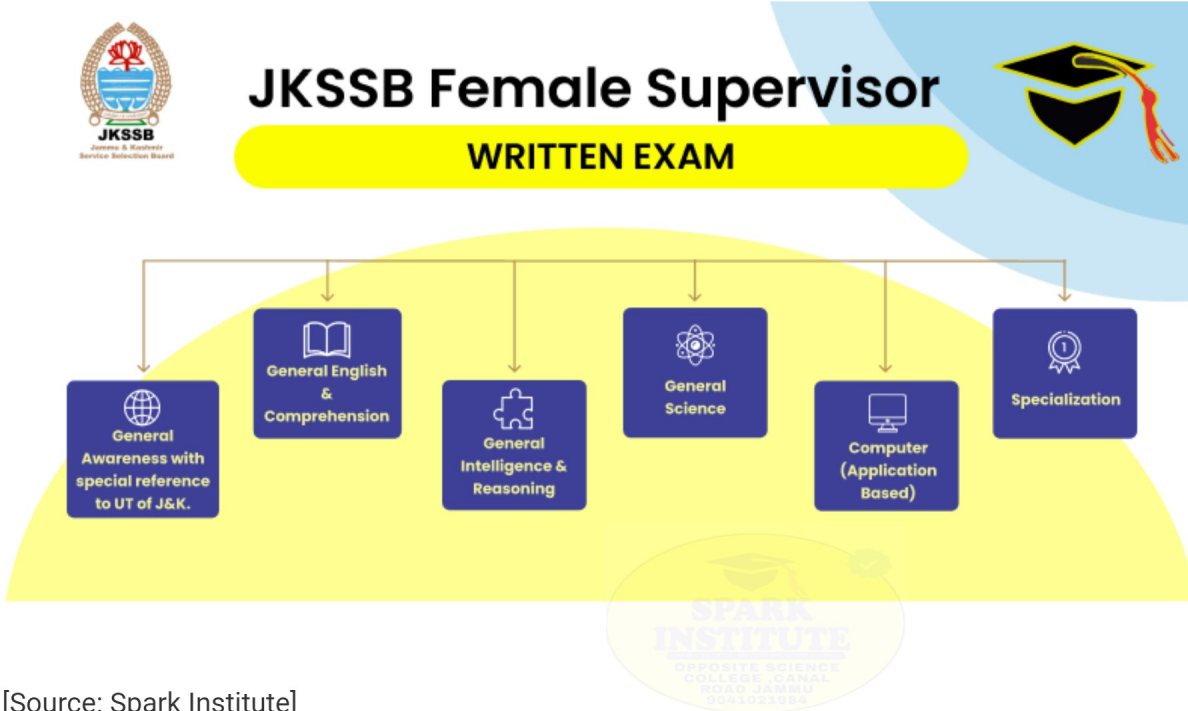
JKSSB
Jammu & Kashmir Service Selection Board

JKSSB Female Supervisor

WRITTEN EXAM

General Awareness with special reference to UT of J&K.

General English & Comprehension

General Intelligence & Reasoning

General Science

Computer (Application Based)

Specialization

SPARK INSTITUTE
OPPOSITE SCIENCE COLLEGE ,CANAL ROAD JAMMU
9041021984

[Source: Spark Institute]